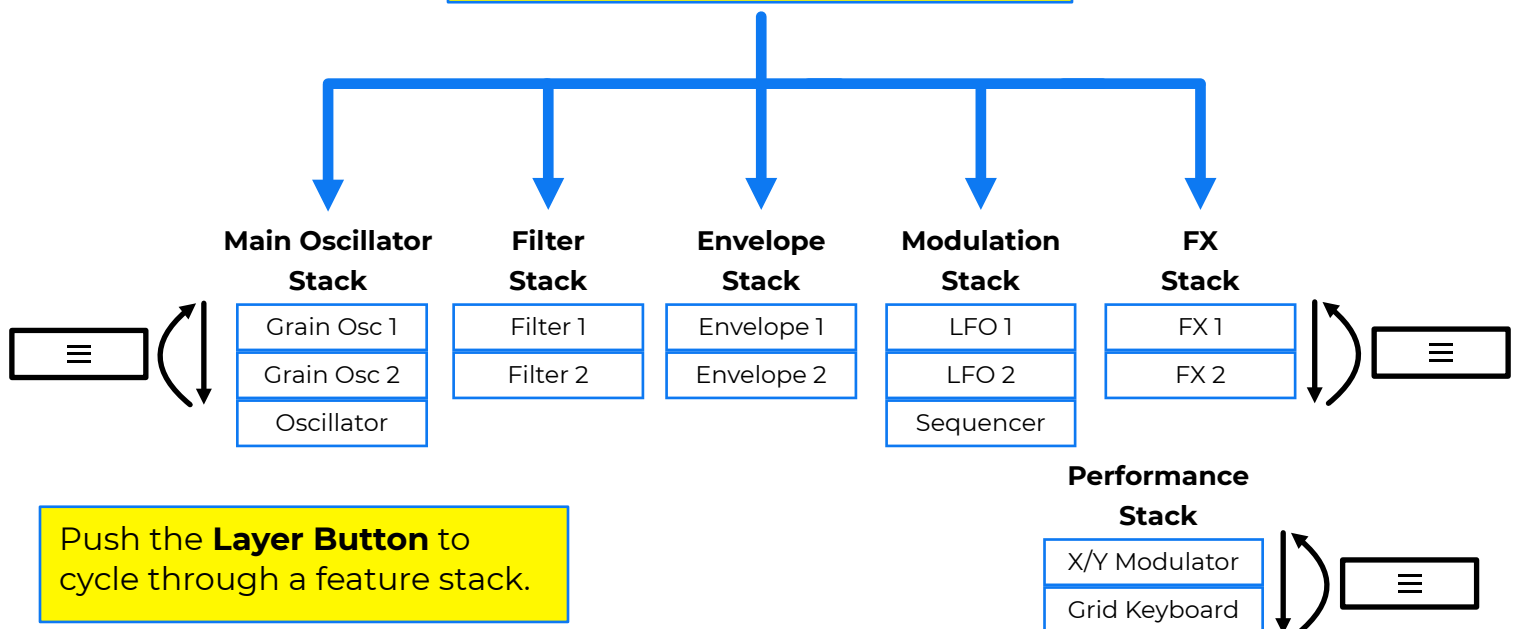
Main Oscillator Stack

Grain Osc 1

Grain Osc 2

Oscillator

Filter Stack

Filter 1

Filter 2

Envelope Stack

Envelope 1

Envelope 2

Modulation Stack

LFO 1

LFO 2

Sequencer

FX Stack

FX 1

FX 2

Performance Stack

X/Y Modulator

Grid Keyboard

Push the **Layer Button** to cycle through a feature stack.